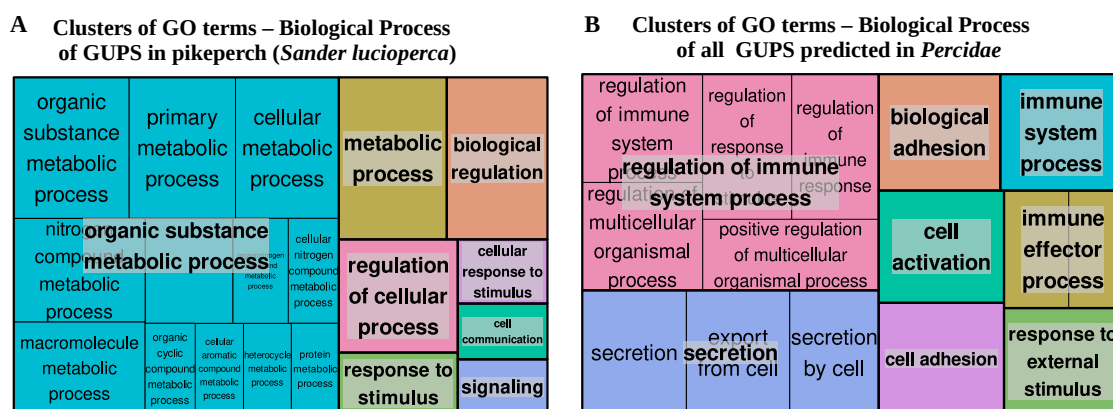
A Clusters of GO terms – Biological Process of GUPS in pikeperch (*Sander lucioperca*)

organic substance metabolic process

primary metabolic process

cellular metabolic process

metabolic process

biological regulation

nitrogen compound metabolic process

organic substance metabolic process

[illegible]

cellular nitrogen compound metabolic process

regulation of cellular process

cellular response to stimulus

macromolecule metabolic process

organic cyclic compound metabolic process

cellular aromatic compound metabolic process

heterocycle metabolic process

protein metabolic process

cell communication

response to stimulus

signaling

B Clusters of GO terms – Biological Process of all GUPS predicted in *Percidae*

regulation of immune system process

regulation of response to stimulus

regulation of immune response

regulation of immune system process

biological adhesion

immune system process

regulation of multicellular organismal process

positive regulation of multicellular organismal process

cell activation

immune effector process

secretion

secretion

export from cell

secretion by cell

cell adhesion

response to external stimulus